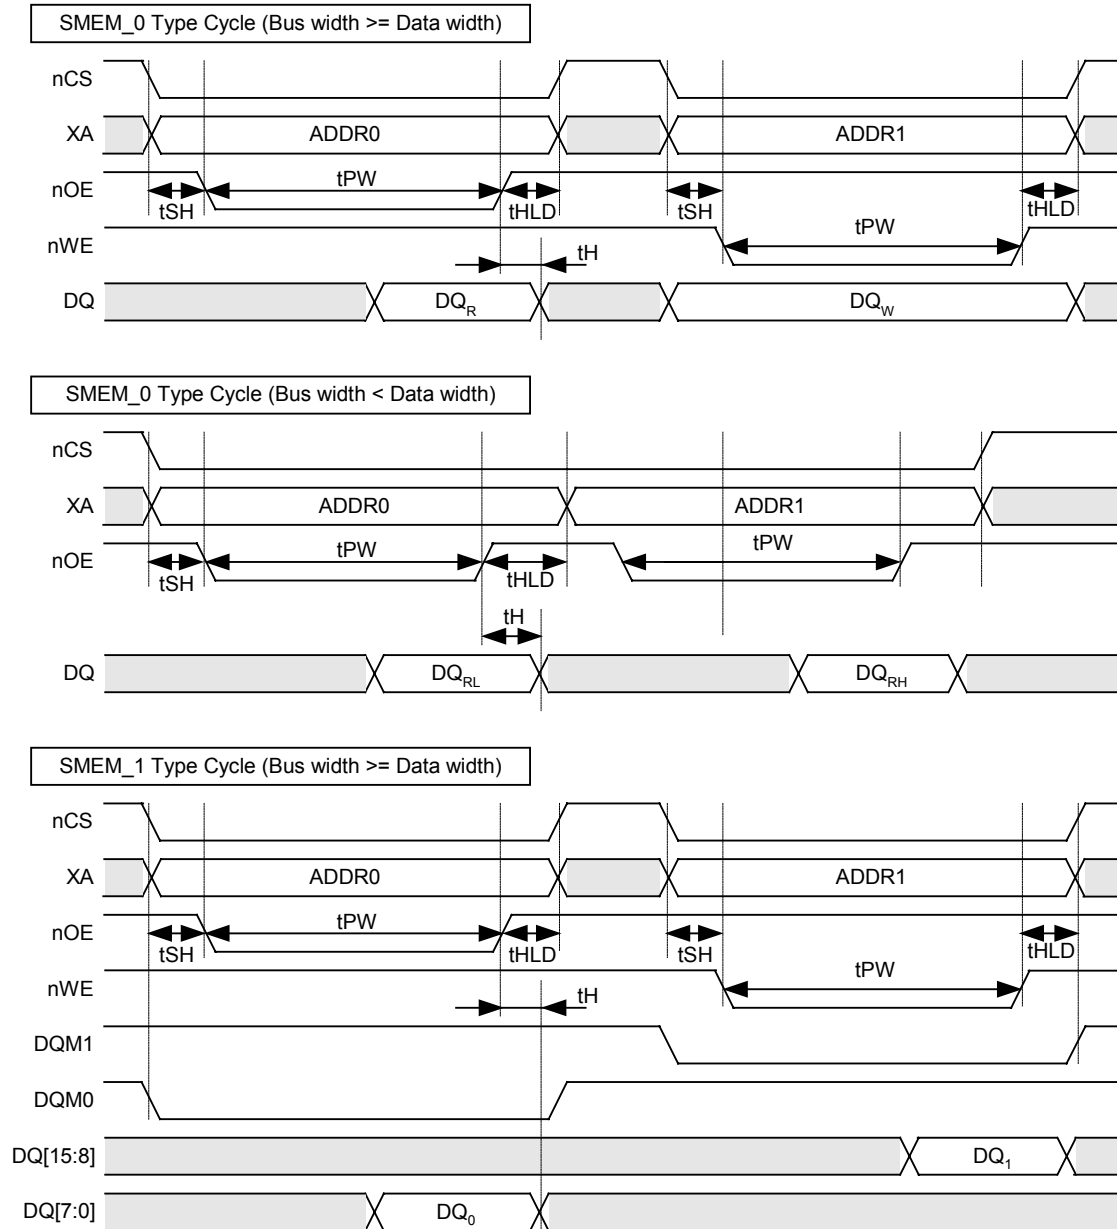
SMEM_0 Type Cycle (Bus width >= Data width)

nCS
XA
ADDR0
ADDR1
nOE
tSH
tPW
tHLD
tSH
tHLD
nWE
tPW
tH
DQ
$DQ_R$
$DQ_W$

SMEM_0 Type Cycle (Bus width < Data width)

nCS
XA
ADDR0
ADDR1
nOE
tSH
tPW
tHLD
tPW
tH
DQ
$DQ_{RL}$
$DQ_{RH}$

SMEM_1 Type Cycle (Bus width >= Data width)

nCS
XA
ADDR0
ADDR1
nOE
tSH
tPW
tHLD
tSH
tHLD
nWE
tPW
tH
DQM1
DQM0
DQ[15:8]
$DQ_1$
DQ[7:0]
$DQ_0$